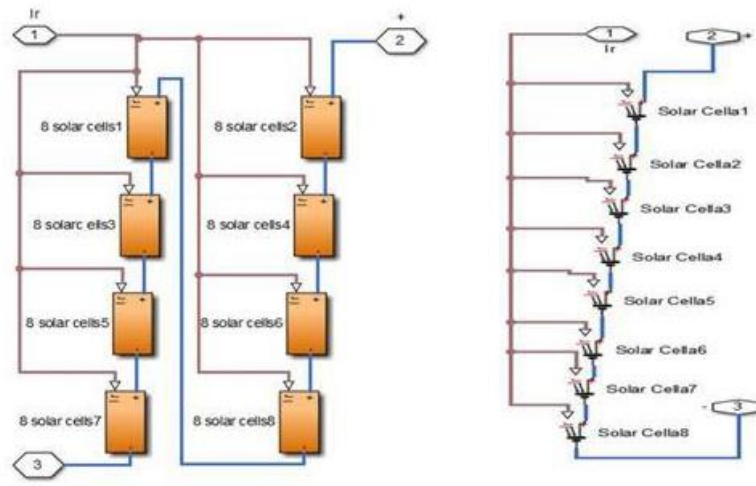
Ir
1
2
+
8 solar cells1
8 solar cells2
8 solarc ells3
8 solar cells4
8 solar cells5
8 solar cells6
8 solar cells7
8 solar cells8
3

1
Ir
2
+
Solar Cella1
Solar Cella2
Solar Cella3
Solar Cella4
Solar Cella5
Solar Cella6
Solar Cella7
-
3
Solar Cella8